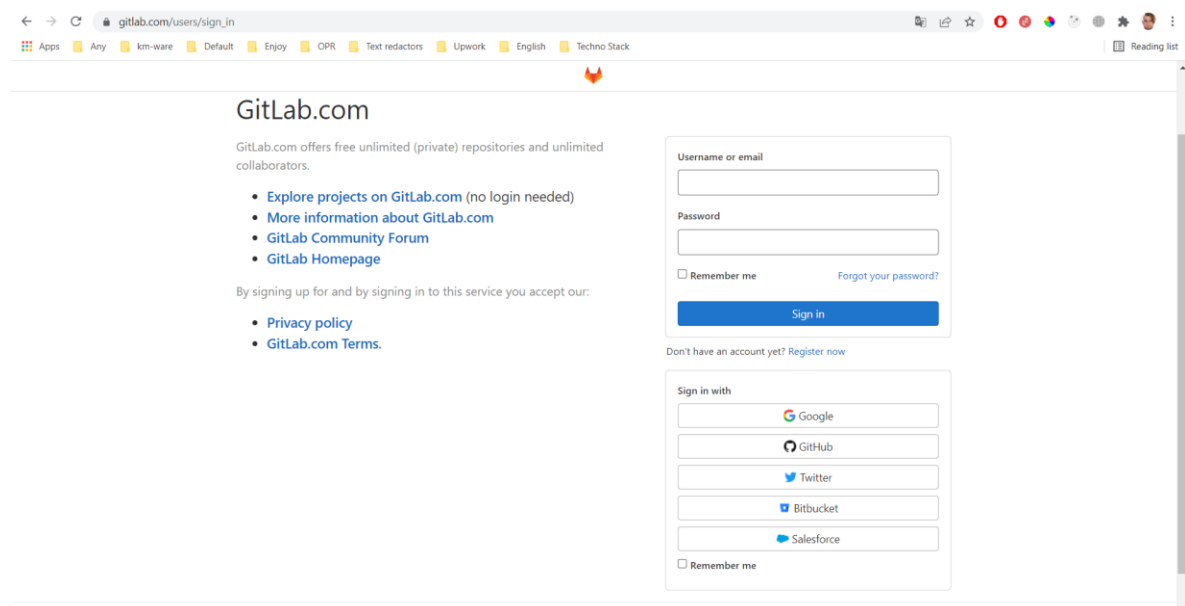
gitlab.com/users/sign_in

Apps Any km-ware Default Enjoy OPR Text redactors Upwork English Techno Stack Reading list

GitLab.com

GitLab.com offers free unlimited (private) repositories and unlimited collaborators.

- Explore projects on GitLab.com (no login needed)
- More information about GitLab.com
- GitLab Community Forum
- GitLab Homepage

By signing up for and by signing in to this service you accept our:

- Privacy policy
- GitLab.com Terms.

Username or email

Password

Remember me

Forgot your password?

Sign in

Don't have an account yet? Register now

Sign in with

Google

GitHub

Twitter

Bitbucket

Salesforce

Remember me